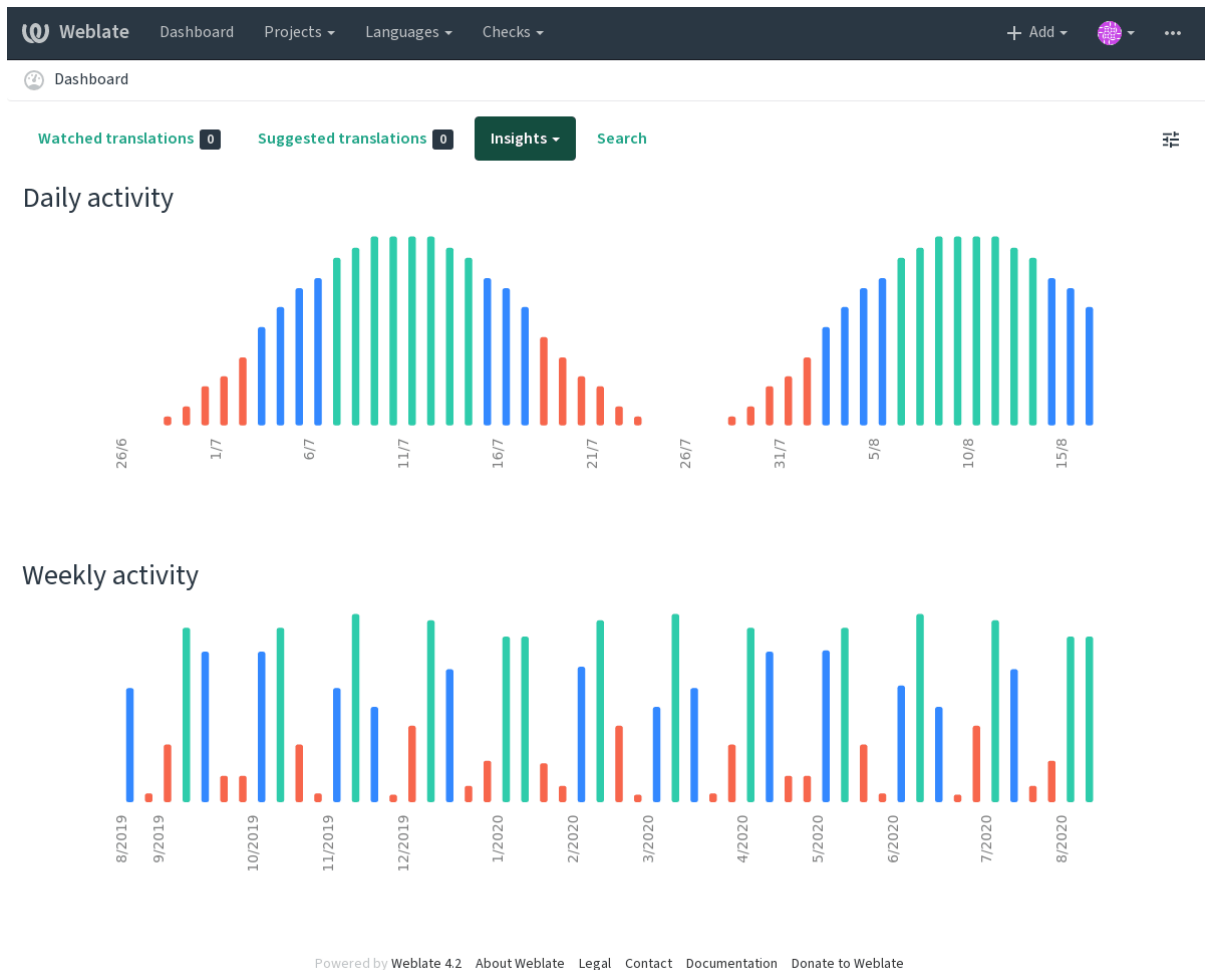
Weblate Dashboard Projects Languages Checks + Add

Dashboard

Watched translations 0 Suggested translations 0 Insights Search

Daily activity

26/6 1/7 6/7 11/7 16/7 21/7 26/7 31/7 5/8 10/8 15/8

Weekly activity

8/2019 9/2019 10/2019 11/2019 12/2019 1/2020 2/2020 3/2020 4/2020 5/2020 6/2020 7/2020 8/2020

Powered by Weblate 4.2 About Weblate Legal Contact Documentation Donate to Weblate